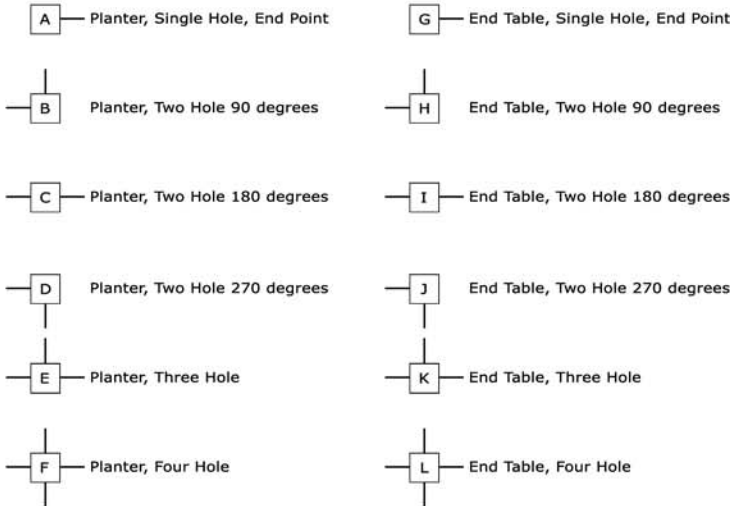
A Planter, Single Hole, End Point

B Planter, Two Hole 90 degrees

C Planter, Two Hole 180 degrees

D Planter, Two Hole 270 degrees

E Planter, Three Hole

F Planter, Four Hole

G End Table, Single Hole, End Point

H End Table, Two Hole 90 degrees

I End Table, Two Hole 180 degrees

J End Table, Two Hole 270 degrees

K End Table, Three Hole

L End Table, Four Hole